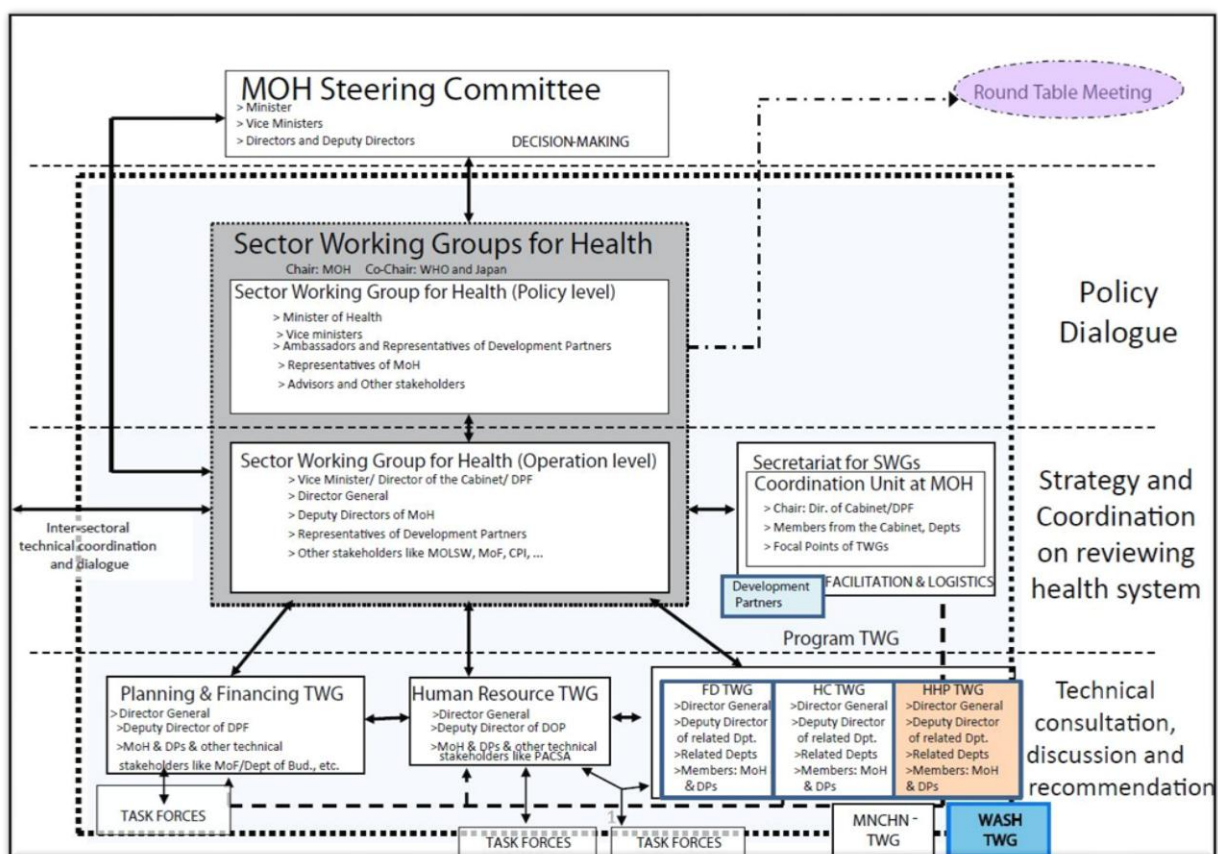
MOH Steering Committee
> Minister
> Vice Ministers
> Directors and Deputy Directors
DECISION-MAKING

Round Table Meeting

Sector Working Groups for Health
Chair: MOH Co-Chair: WHO and Japan

Sector Working Group for Health (Policy level)
> Minister of Health
> Vice ministers
> Ambassadors and Representatives of Development Partners
> Representatives of MoH
> Advisors and Other stakeholders

Policy Dialogue

Sector Working Group for Health (Operation level)
> Vice Minister/ Director of the Cabinet/ DPF
> Director General
> Deputy Directors of MoH
> Representatives of Development Partners
> Other stakeholders like MOLSW, MoF, CPI, ...

Inter-sectoral technical coordination and dialogue

Secretariat for SWGs
Coordination Unit at MOH
> Chair: Dir. of Cabinet/DPF
> Members from the Cabinet, Depts
> Focal Points of TWGs
FACILITATION & LOGISTICS

Development Partners

Strategy and Coordination on reviewing health system

Program TWG

Planning & Financing TWG
>Director General
>Deputy Director of DPF
>MoH & DPs & other technical stakeholders like MoF/Dept of Bud., etc.

Human Resource TWG
>Director General
>Deputy Director of DOP
>MoH & DPs & other technical stakeholders like PACSA

FD TWG
>Director General
>Deputy Director of related Dpt.
>Related Depts
>Members: MoH & DPs

HC TWG
>Director General
>Deputy Director of related Dpt.
>Related Depts
>Members: MoH & DPs

HHP TWG
>Director General
>Deputy Director of related Dpt.
>Related Depts
>Members: MoH & DPs

Technical consultation, discussion and recommendation

TASK FORCES

1

TASK FORCES

TASK FORCES

MNCHN - TWG

WASH TWG